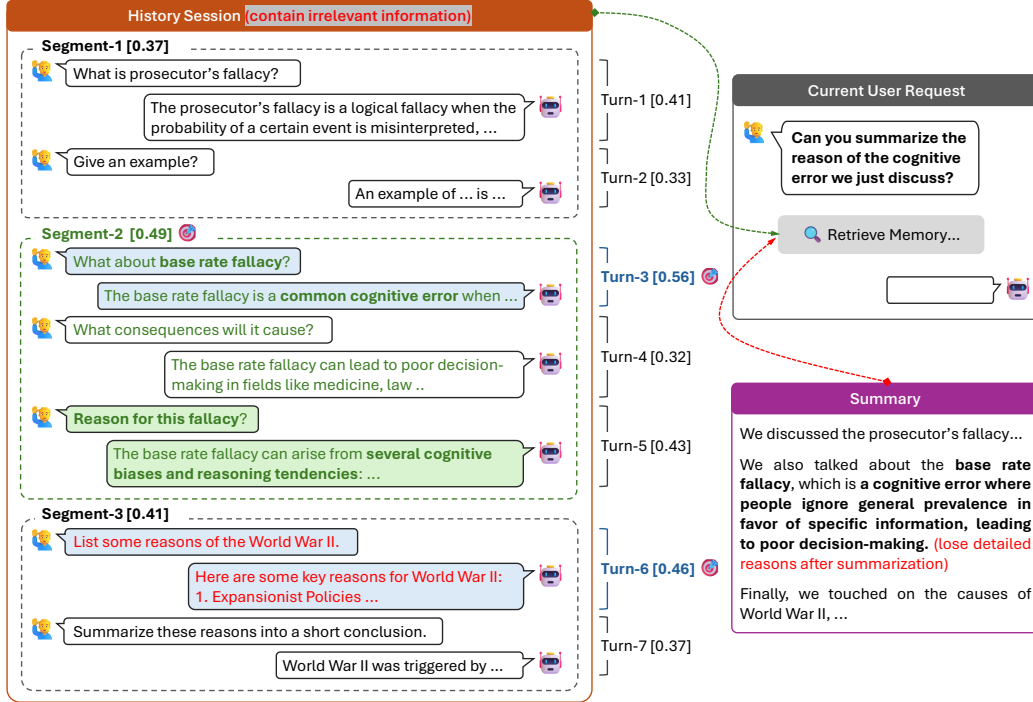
History Session (contain irrelevant information)

Segment-1 [0.37]

What is prosecutor's fallacy?

The prosecutor's fallacy is a logical fallacy when the probability of a certain event is misinterpreted, ...

Turn-1 [0.41]

Give an example?

An example of ... is ...

Turn-2 [0.33]

Segment-2 [0.49]

What about **base rate fallacy**?

The base rate fallacy is a **common cognitive error** when ...

Turn-3 [0.56]

What consequences will it cause?

The base rate fallacy can lead to poor decision-making in fields like medicine, law ..

Turn-4 [0.32]

**Reason for this fallacy**?

The base rate fallacy can arise from **several cognitive biases and reasoning tendencies**: ...

Turn-5 [0.43]

Segment-3 [0.41]

List some reasons of the World War II.

Here are some key reasons for World War II:
1. Expansionist Policies ...

Turn-6 [0.46]

Summarize these reasons into a short conclusion.

World War II was triggered by ...

Turn-7 [0.37]

Current User Request

**Can you summarize the reason of the cognitive error we just discuss?**

Retrieve Memory...

Summary

We discussed the prosecutor's fallacy...

We also talked about the **base rate fallacy**, which is **a cognitive error where people ignore general prevalence in favor of specific information, leading to poor decision-making.** (lose detailed reasons after summarization)

Finally, we touched on the causes of World War II, ...